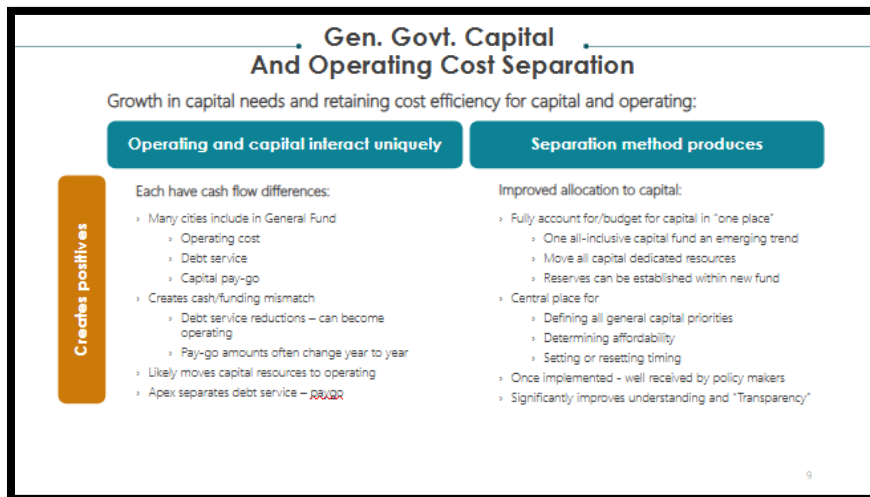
Gen. Govt. Capital
And Operating Cost Separation

Growth in capital needs and retaining cost efficiency for capital and operating:

Operating and capital interact uniquely

Separation method produces

Creates positives

Each have cash flow differences:

› Many cities include in General Fund
› Operating cost
› Debt service
› Capital pay-go
› Creates cash/funding mismatch
› Debt service reductions – can become operating
› Pay-go amounts often change year to year
› Likely moves capital resources to operating
› Apex separates debt service – paygo

Improved allocation to capital:

› Fully account for/budget for capital in "one place"
› One all-inclusive capital fund an emerging trend
› Move all capital dedicated resources
› Reserves can be established within new fund
› Central place for
› Defining all general capital priorities
› Determining affordability
› Setting or resetting timing
› Once implemented - well received by policy makers
› Significantly improves understanding and "Transparency"

9